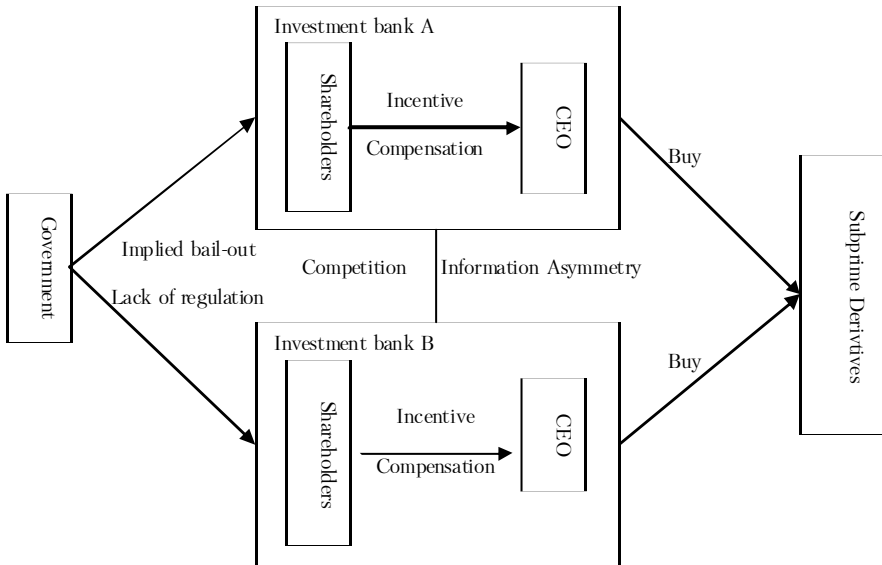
Investment bank A

Shareholders

Incentive

Compensation

CEO

Buy

Government

Implied bail-out

Lack of regulation

Competition

Information Asymmetry

Subprime Derivatives

Investment bank B

Shareholders

Incentive

Compensation

CEO

Buy